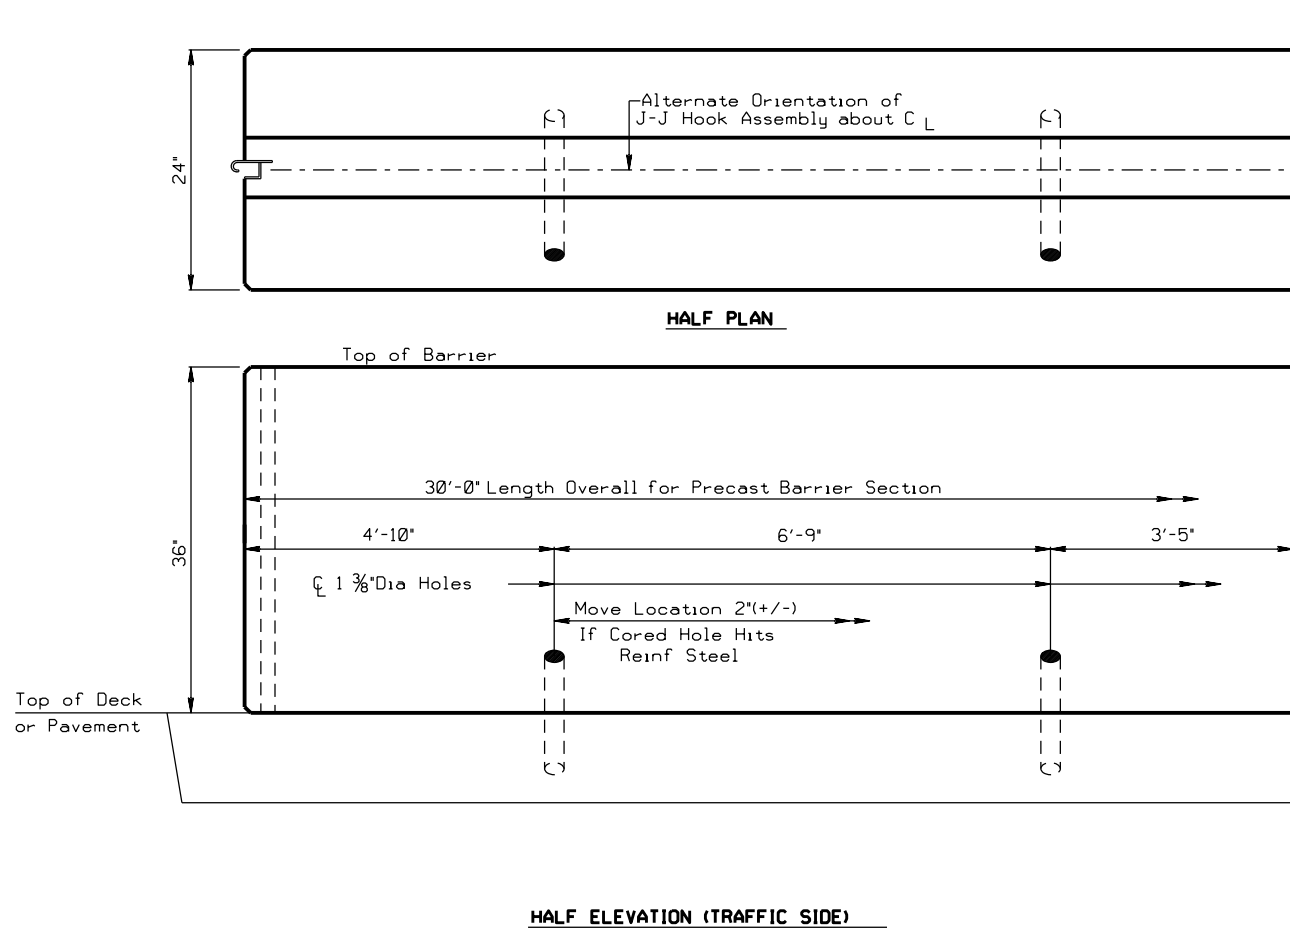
24"

Alternate Orientation of J-J Hook Assembly about C L

HALF PLAN

Top of Barrier

36"

30'-0" Length Overall for Precast Barrier Section

4'-10"

6'-9"

3'-5"

C L $1\frac{3}{8}$" Dia Holes

Move Location 2"(+/-) If Cored Hole Hits Reinf Steel

Top of Deck or Pavement

HALF ELEVATION (TRAFFIC SIDE)